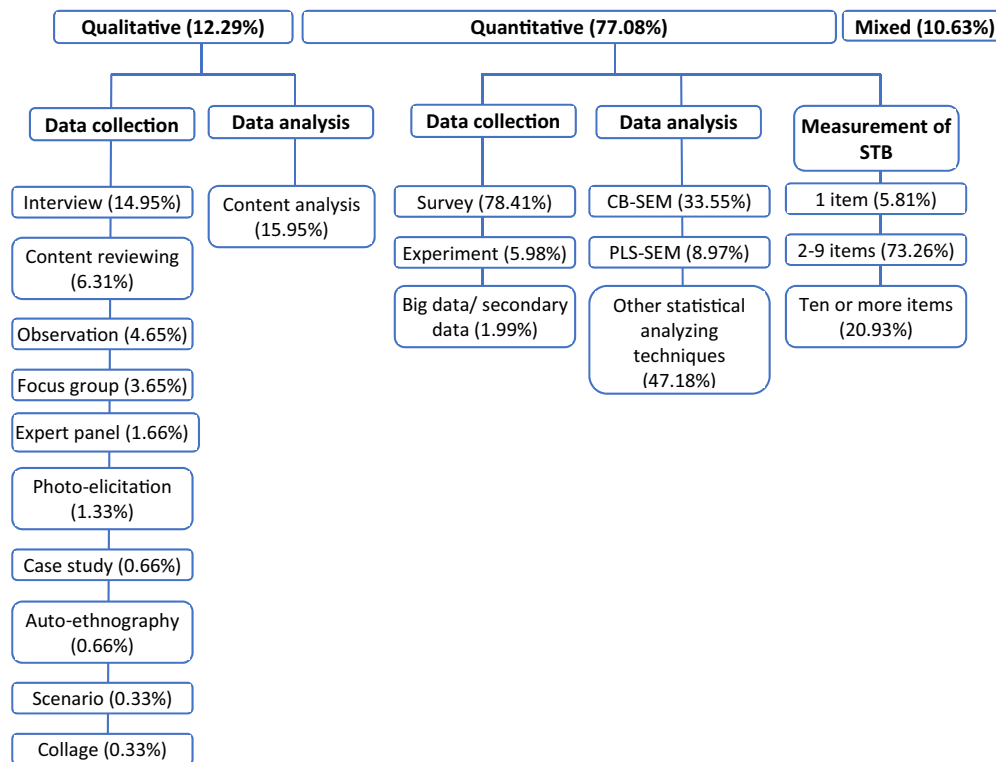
Qualitative (12.29%)

Quantitative (77.08%)

Mixed (10.63%)

Data collection

Data analysis

Data collection

Data analysis

Measurement of STB

Interview (14.95%)

Content reviewing (6.31%)

Observation (4.65%)

Focus group (3.65%)

Expert panel (1.66%)

Photo-elicitation (1.33%)

Case study (0.66%)

Auto-ethnography (0.66%)

Scenario (0.33%)

Collage (0.33%)

Content analysis (15.95%)

Survey (78.41%)

Experiment (5.98%)

Big data/ secondary data (1.99%)

CB-SEM (33.55%)

PLS-SEM (8.97%)

Other statistical analyzing techniques (47.18%)

1 item (5.81%)

2-9 items (73.26%)

Ten or more items (20.93%)